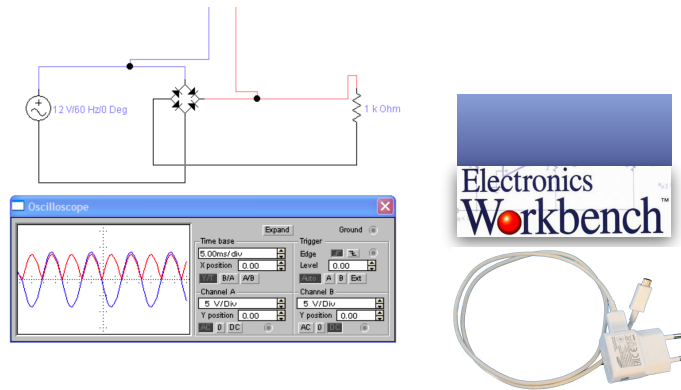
12 V/60 Hz/0 Deg

1 k Ohm

Oscilloscope

Expand

Ground

Time base

5.00ms/div

X position 0.00

Y/T B/A A/B

Trigger

Edge

Level 0.00

Auto A B Ext

Channel A

5 V/Div

Y position 0.00

AC 0 DC

Channel B

5 V/Div

Y position 0.00

AC 0 DC

Electronics Workbench™